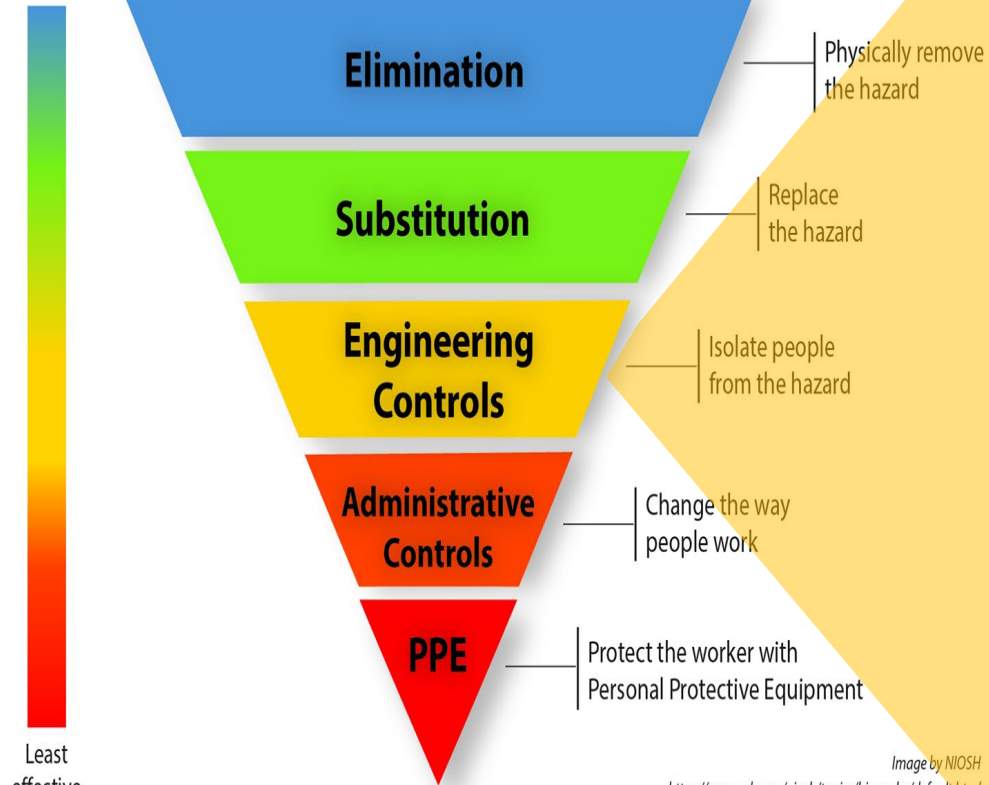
Elimination

Physically remove the hazard

Substitution

Replace the hazard

Engineering Controls

Isolate people from the hazard

Administrative Controls

Change the way people work

PPE

Protect the worker with Personal Protective Equipment

Least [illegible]

Image by NIOSH

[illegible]